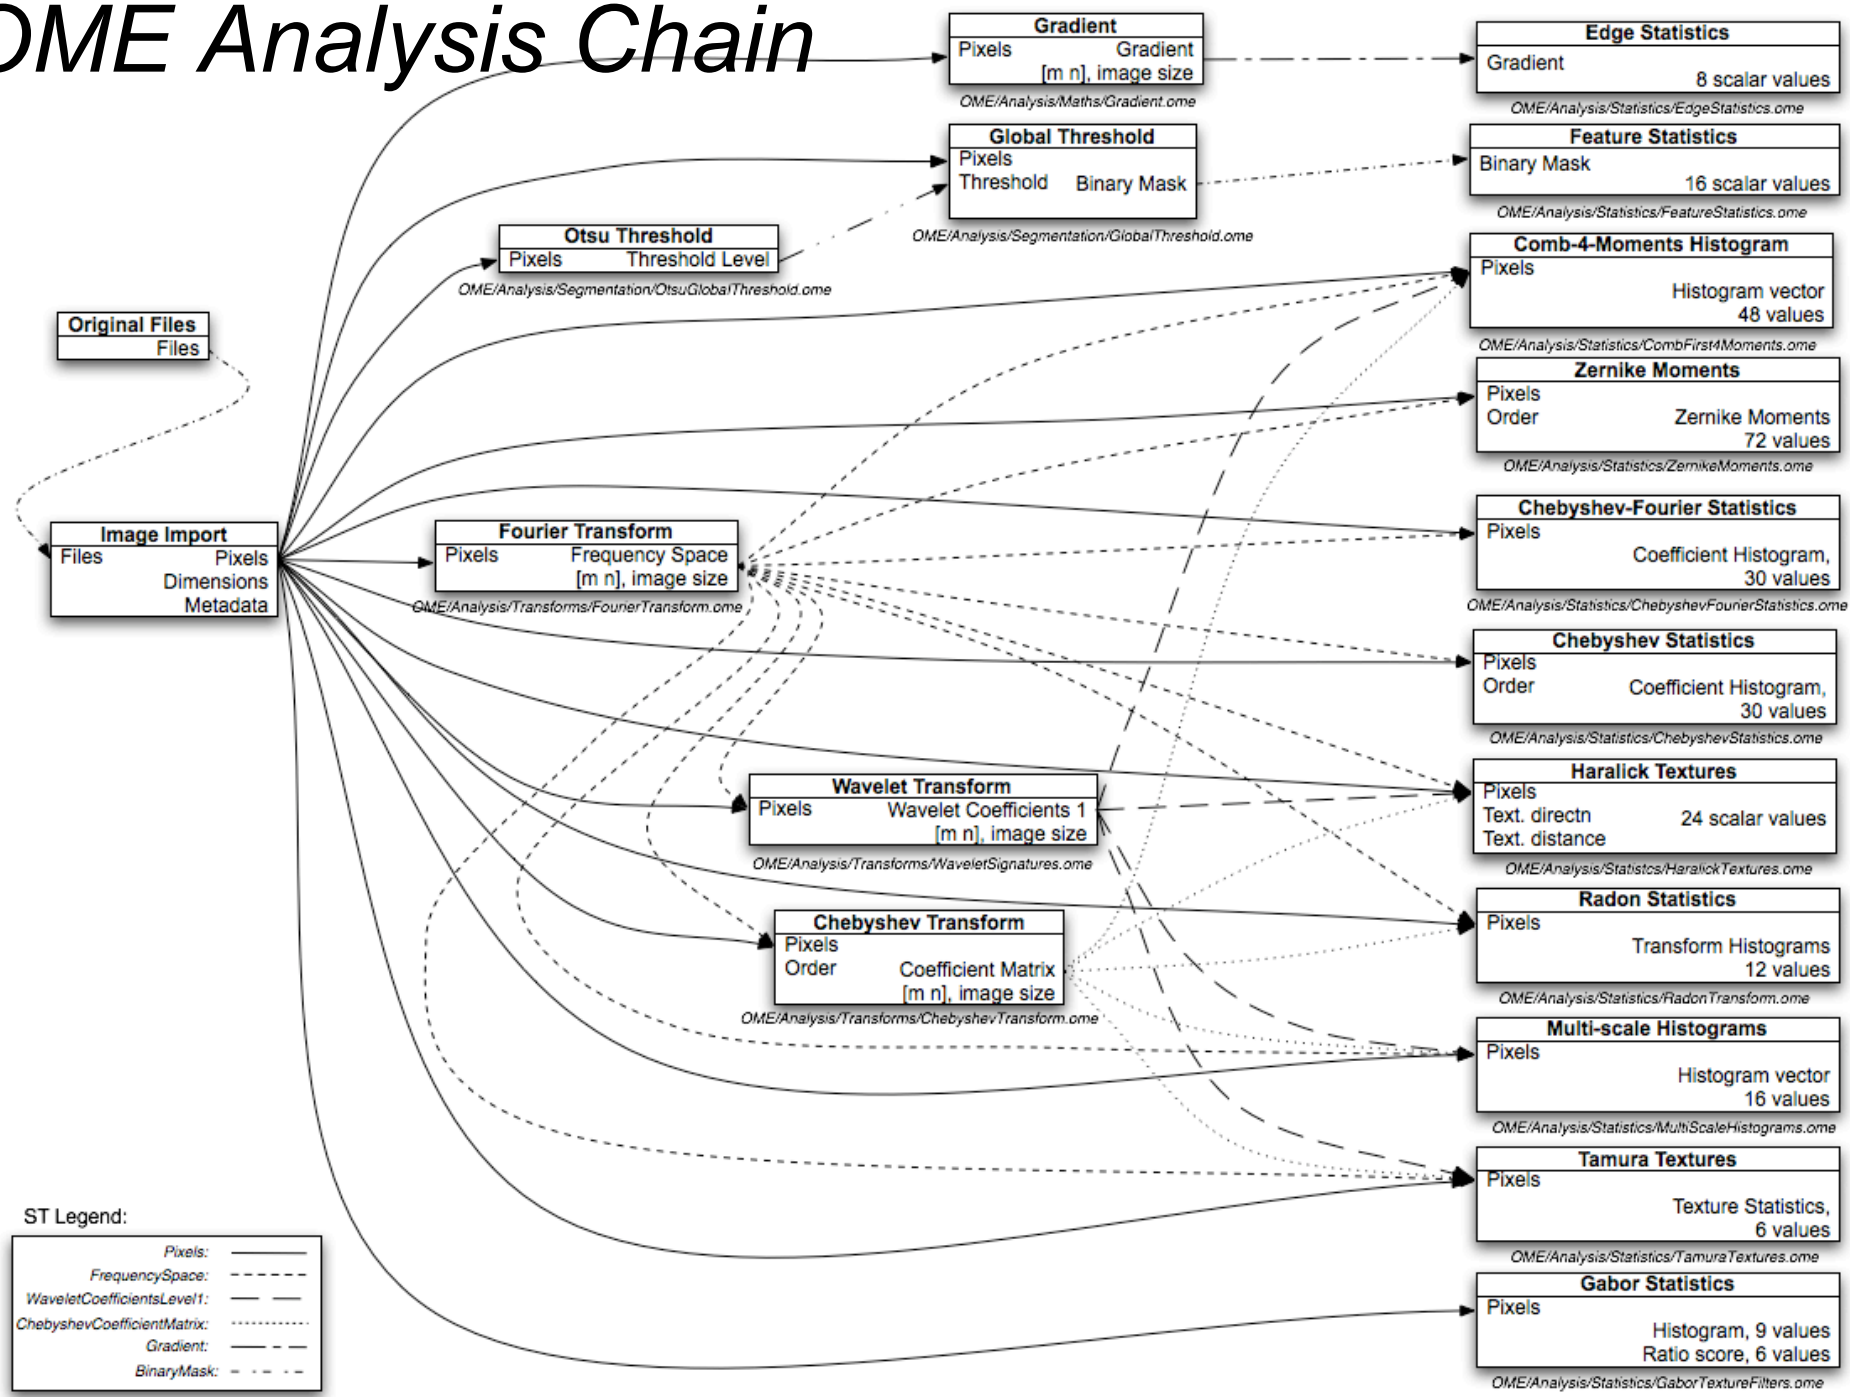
OME Analysis Chain

Gradient
Pixels Gradient
[m n], image size
OME/Analysis/Maths/Gradient.ome

Edge Statistics
Gradient
8 scalar values
OME/Analysis/Statistics/EdgeStatistics.ome

Global Threshold
Pixels
Threshold Binary Mask
OME/Analysis/Segmentation/GlobalThreshold.ome

Feature Statistics
Binary Mask
16 scalar values
OME/Analysis/Statistics/FeatureStatistics.ome

Otsu Threshold
Pixels Threshold Level
OME/Analysis/Segmentation/OtsuGlobalThreshold.ome

Comb-4-Moments Histogram
Pixels
Histogram vector
48 values
OME/Analysis/Statistics/CombFirst4Moments.ome

Original Files
Files

Zernike Moments
Pixels
Order Zernike Moments
72 values
OME/Analysis/Statistics/ZernikeMoments.ome

Image Import
Files Pixels
Dimensions
Metadata

Fourier Transform
Pixels Frequency Space
[m n], image size
OME/Analysis/Transforms/FourierTransform.ome

Chebyshev-Fourier Statistics
Pixels
Coefficient Histogram,
30 values
OME/Analysis/Statistics/ChebyshevFourierStatistics.ome

Chebyshev Statistics
Pixels
Order Coefficient Histogram,
30 values
OME/Analysis/Statistics/ChebyshevStatistics.ome

Wavelet Transform
Pixels Wavelet Coefficients 1
[m n], image size
OME/Analysis/Transforms/WaveletSignatures.ome

Haralick Textures
Pixels
Text. directn 24 scalar values
Text. distance
OME/Analysis/Statistcs/HaralickTextures.ome

Chebyshev Transform
Pixels
Order Coefficient Matrix
[m n], image size
OME/Analysis/Transforms/ChebyshevTransform.ome

Radon Statistics
Pixels
Transform Histograms
12 values
OME/Analysis/Statistics/RadonTransform.ome

Multi-scale Histograms
Pixels
Histogram vector
16 values
OME/Analysis/Statistics/MultiScaleHistograms.ome

Tamura Textures
Pixels
Texture Statistics,
6 values
OME/Analysis/Statistics/TamuraTextures.ome

ST Legend:
Pixels:
FrequencySpace:
WaveletCoefficientsLevel1:
ChebyshevCoefficientMatrix:
Gradient:
BinaryMask:

Gabor Statistics
Pixels
Histogram, 9 values
Ratio score, 6 values
OME/Analysis/Statistics/GaborTextureFilters.ome